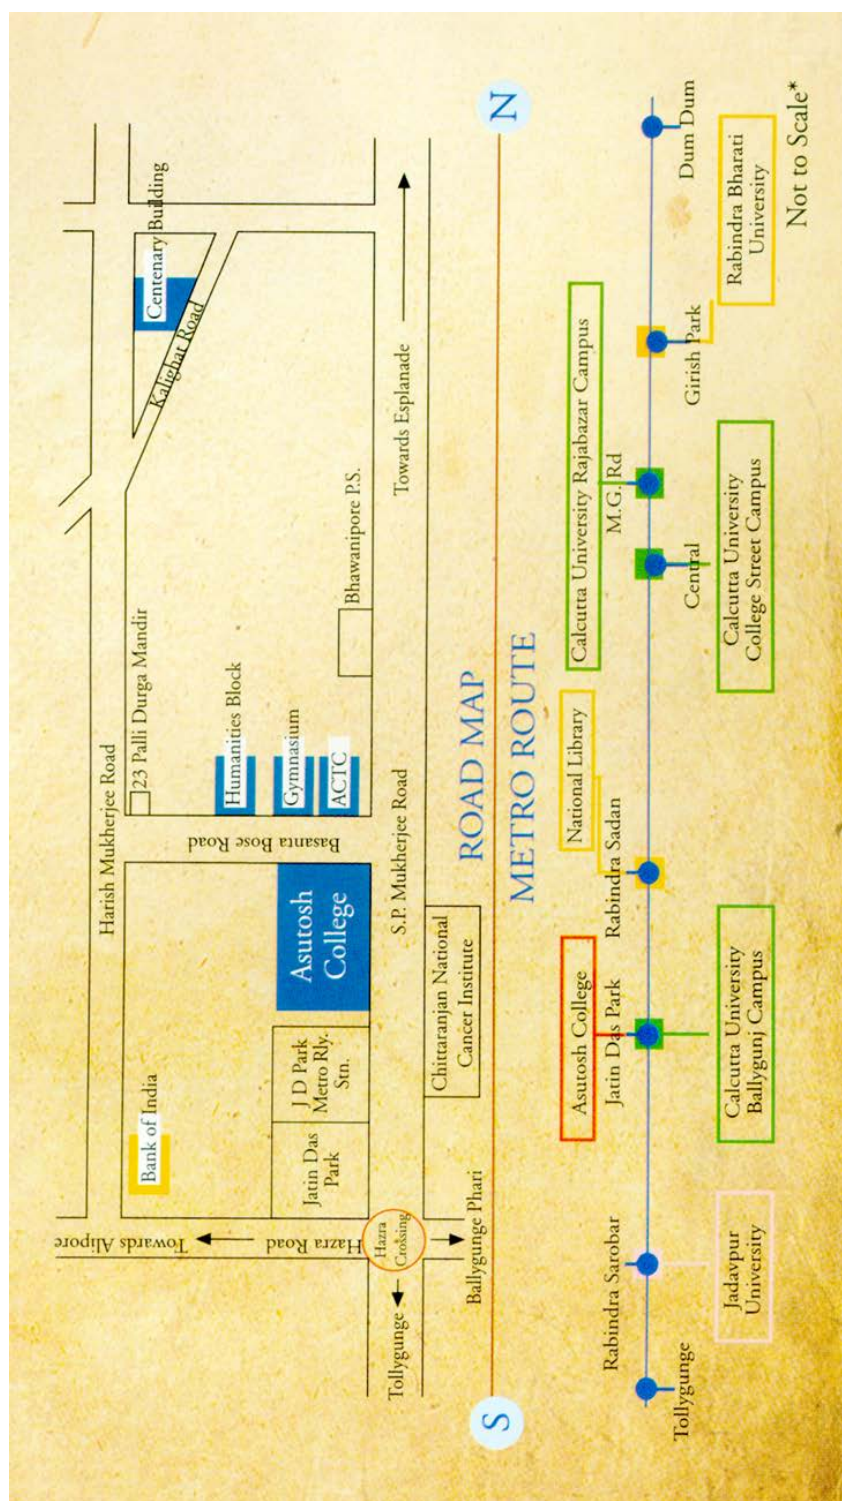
ROAD MAP

Harish Mukherjee Road
23 Palli Durga Mandir
Centenary Building
Kalighat Road
Humanities Block
Gymnasium
ACTC
Bhawanipore P.S.
Basanta Bose Road
Asutosh College
J D Park Metro Rly. Stn.
Jatin Das Park
Bank of India
Towards Alipore
Hazra Road
Hazra Crossing
Tollygunge
Ballygunge Phari
Chittaranjan National Cancer Institute
S.P. Mukherjee Road
Towards Esplanade

S
N

METRO ROUTE

Tollygunge
Rabindra Sarobar
Jadavpur University
Jatin Das Park
Asutosh College
Calcutta University Ballygunj Campus
Rabindra Sadan
National Library
Central
Calcutta University College Street Campus
M.G. Rd
Calcutta University Rajabazar Campus
Girish Park
Rabindra Bharati University
Dum Dum

Not to Scale*